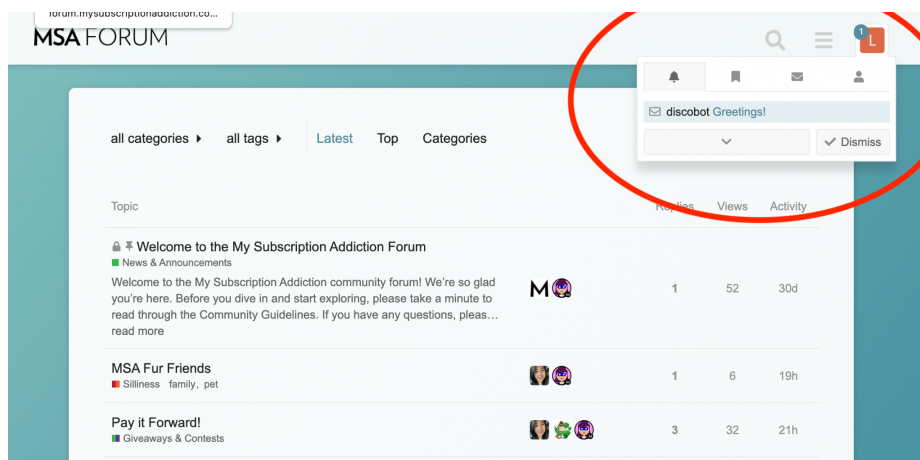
forum.mysubscriptionaddiction.co...

MSA FORUM

1 L

discobot Greetings!

Dismiss

all categories all tags Latest Top Categories

Topic Replies Views Activity

Welcome to the My Subscription Addiction Forum
News & Announcements
Welcome to the My Subscription Addiction community forum! We're so glad you're here. Before you dive in and start exploring, please take a minute to read through the Community Guidelines. If you have any questions, pleas… read more

M

1 52 30d

MSA Fur Friends
Silliness family, pet

1 6 19h

Pay it Forward!
Giveaways & Contests

3 32 21h